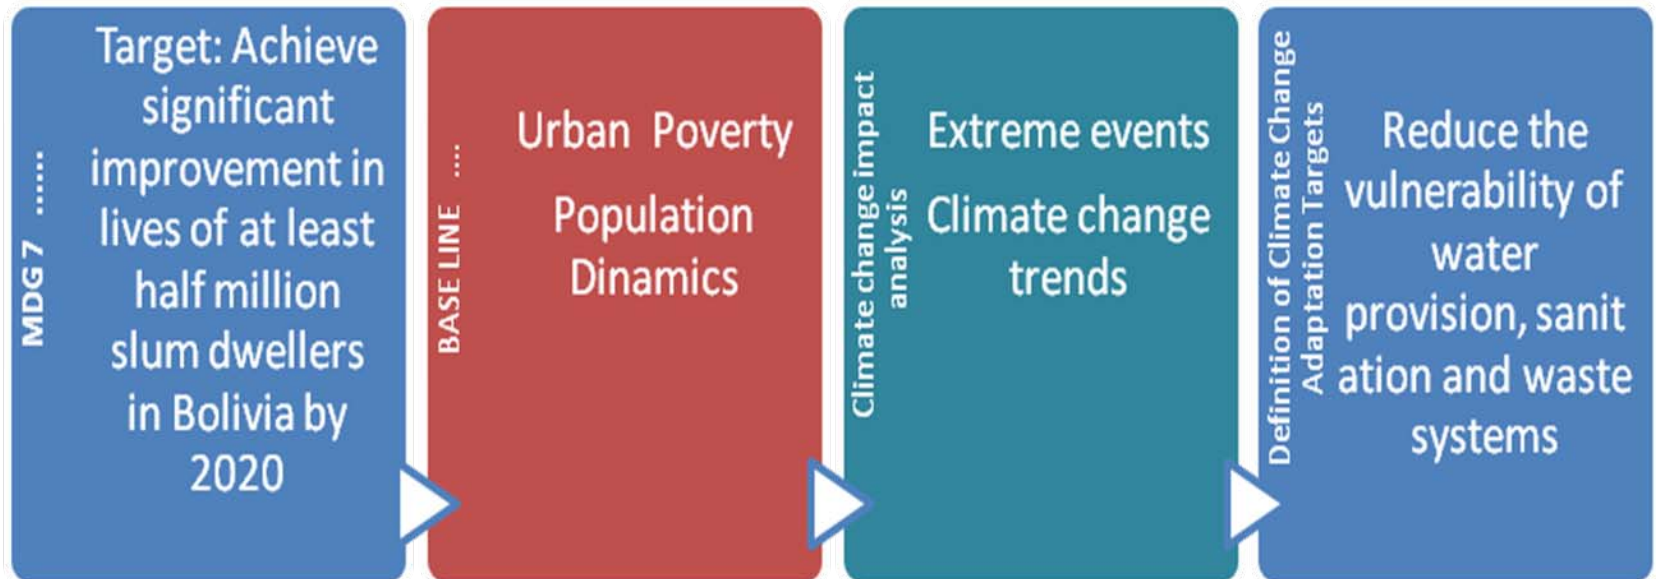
MDG 7 ......

Target: Achieve significant improvement in lives of at least half million slum dwellers in Bolivia by 2020

BASE LINE ...

Urban Poverty

Population Dinamics

Climate change impact analysis

Extreme events

Climate change trends

Definition of Climate Change Adaptation Targets

Reduce the vulnerability of water provision, sanitation and waste systems